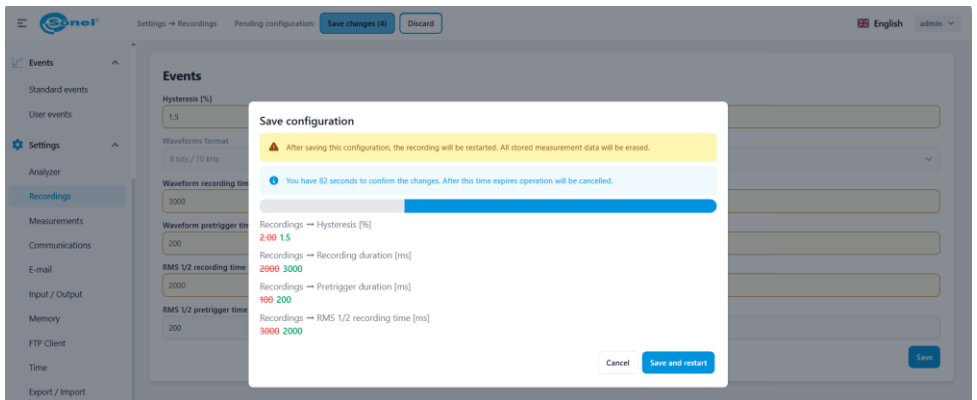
Sonel

Settings → Recordings   Pending configuration: Save changes (4)   Discard

English   admin

Events
Standard events
User events
Settings
Analyzer
Recordings
Measurements
Communications
E-mail
Input / Output
Memory
FTP Client
Time
Export / Import

Events
Hysteresis [%]
1,5
Waveforms format
8 bits / 10 kHz
Waveform recording tim
3000
Waveform pretrigger tim
200
RMS 1/2 recording time
2000
RMS 1/2 pretrigger time
200

Save

Save configuration

After saving this configuration, the recording will be restarted. All stored measurement data will be erased.

You have 82 seconds to confirm the changes. After this time expires operation will be cancelled.

Recordings → Hysteresis [%]
~~2.00~~ 1.5

Recordings → Recording duration [ms]
~~2000~~ 3000

Recordings → Pretrigger duration [ms]
~~100~~ 200

Recordings → RMS 1/2 recording time [ms]
~~3000~~ 2000

Cancel   Save and restart